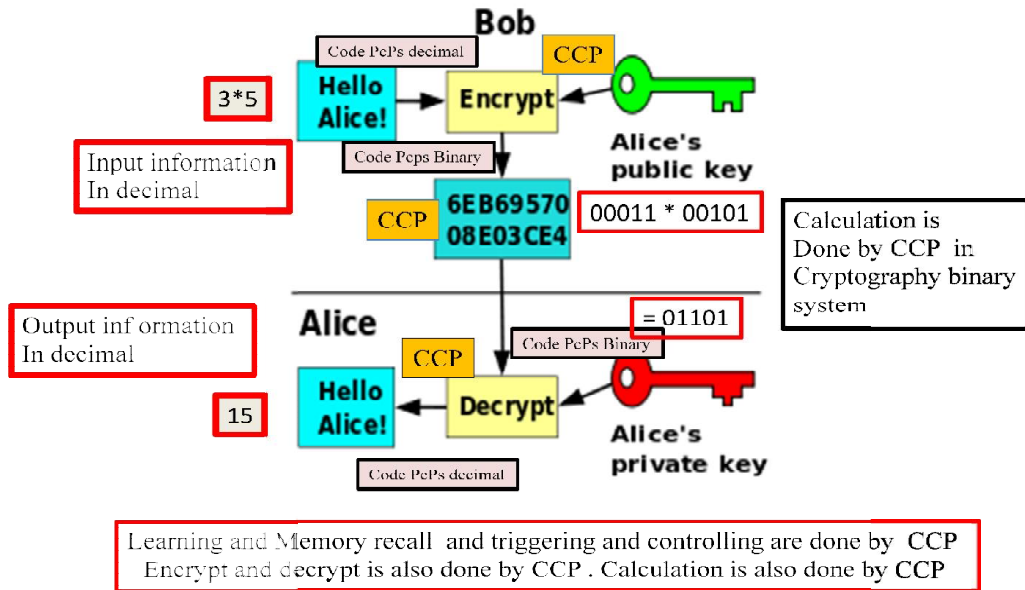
Bob

Code PcPs decimal

CCP

3*5

Hello Alice!

Encrypt

Input information
In decimal

Code Pcps Binary

Alice's public key

CCP

6EB69570
08E03CE4

00011 * 00101

Calculation is
Done by CCP in
Cryptography binary
system

Output inf ormation
In decimal

Alice

= 01101

Code PcPs Binary

CCP

15

Hello Alice!

Decrypt

Alice's private key

Code PcPs decimal

Learning and Memory recall and triggering and controlling are done by CCP
Encrypt and decrypt is also done by CCP . Calculation is also done by CCP